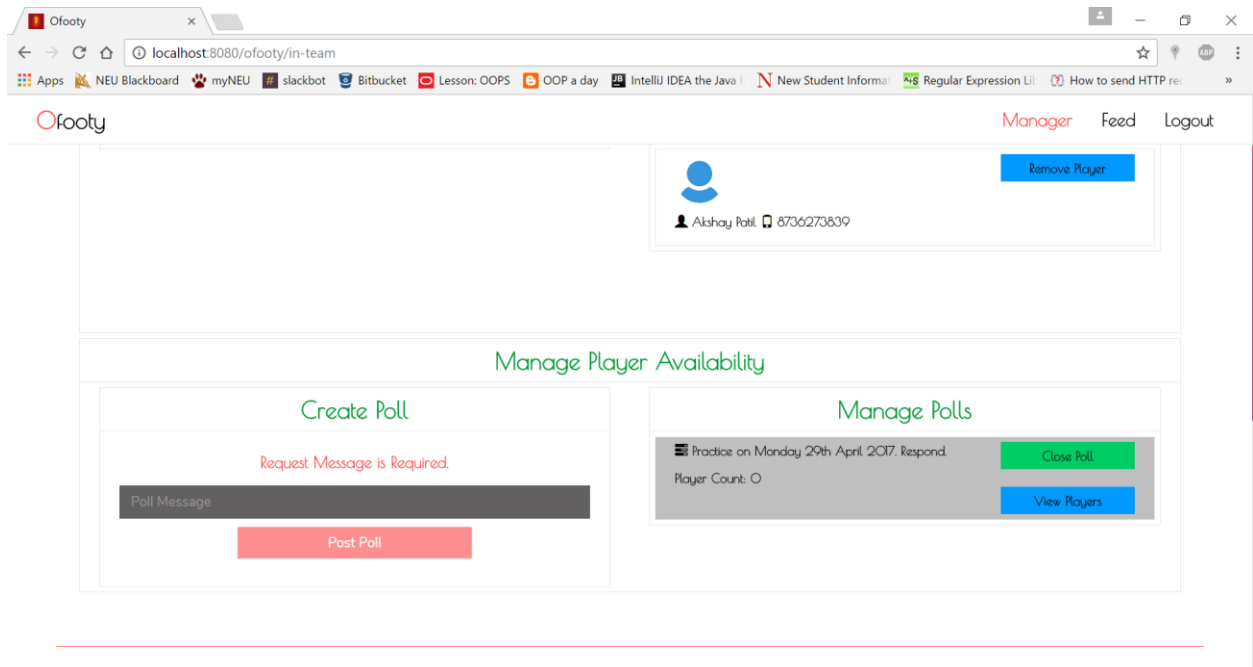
Ofooty ×

localhost:8080/ofooty/in-team

Apps NEU Blackboard myNEU slackbot Bitbucket Lesson: OOPS OOP a day IntelliJ IDEA the Java I New Student Informat Regular Expression Lil How to send HTTP re »

Ofooty

Manager Feed Logout

Remove Player

Akshay Patil 8736273839

Manage Player Availability

Create Poll

Request Message is Required.

Poll Message

Post Poll

Manage Polls

Practice on Monday 29th April 2017. Respond.

Player Count: 0

Close Poll

View Players